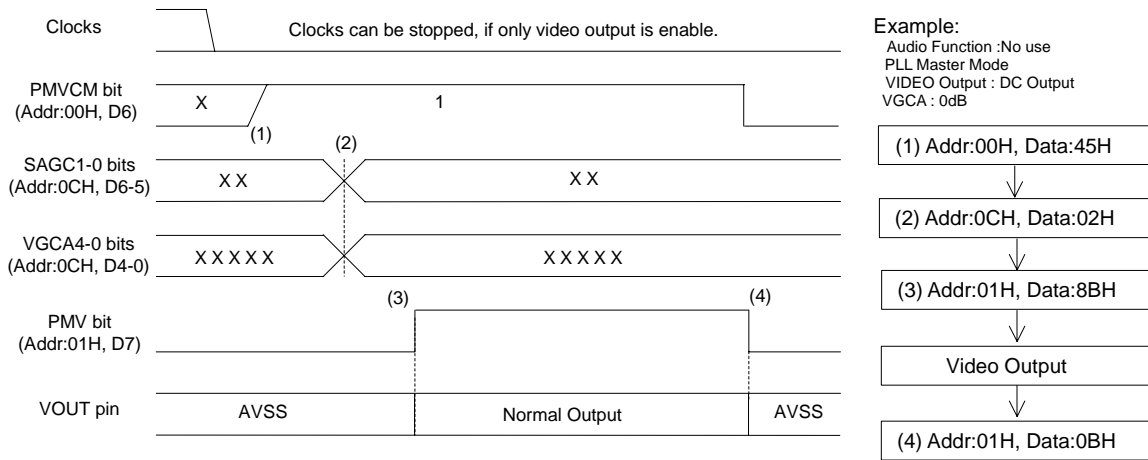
Clocks

Clocks can be stopped, if only video output is enable.

PMVCM bit (Addr:00H, D6)

X

1

(1)

(2)

SAGC1-0 bits (Addr:0CH, D6-5)

X X

X X

VGCA4-0 bits (Addr:0CH, D4-0)

X X X X X

X X X X X

(3)

(4)

PMV bit (Addr:01H, D7)

VOUT pin

AVSS

Normal Output

AVSS

Example:
Audio Function :No use
PLL Master Mode
VIDEO Output : DC Output
VGCA : 0dB

(1) Addr:00H, Data:45H

(2) Addr:0CH, Data:02H

(3) Addr:01H, Data:8BH

Video Output

(4) Addr:01H, Data:0BH